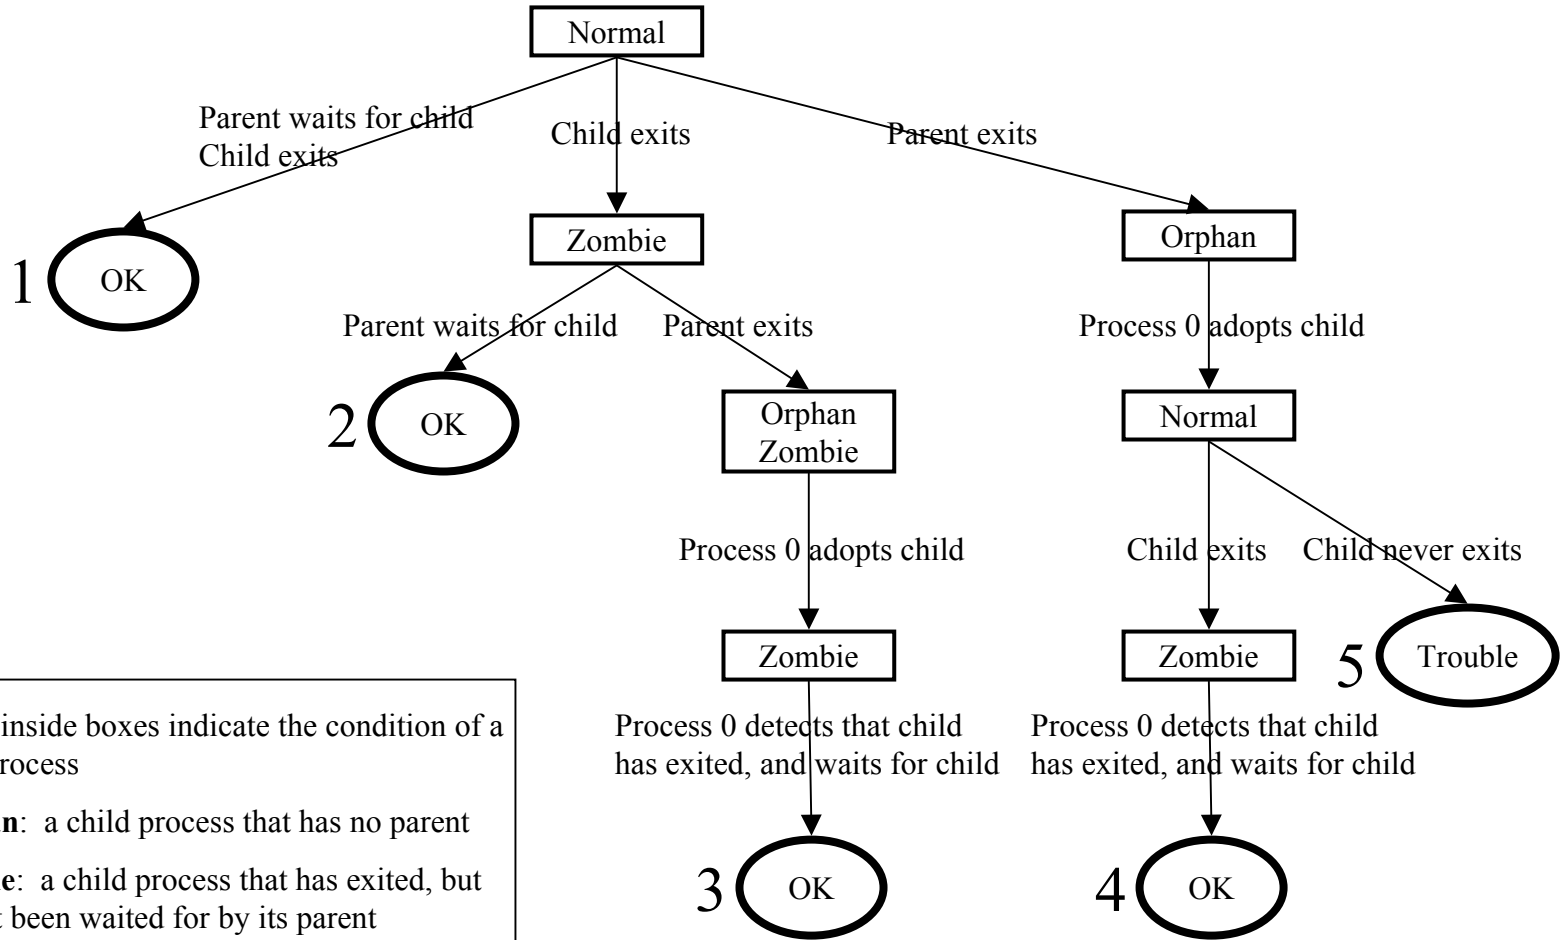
Normal

Parent waits for child
Child exits

Child exits

Parent exits

1 OK

Zombie

Orphan

Parent waits for child

Parent exits

Process 0 adopts child

2 OK

Orphan
Zombie

Normal

Process 0 adopts child

Child exits

Child never exits

Zombie

Zombie

5 Trouble

Process 0 detects that child has exited, and waits for child

Process 0 detects that child has exited, and waits for child

3 OK

4 OK

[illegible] inside boxes indicate the condition of a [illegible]rocess

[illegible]n: a child process that has no parent

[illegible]e: a child process that has exited, but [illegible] been waited for by its parent